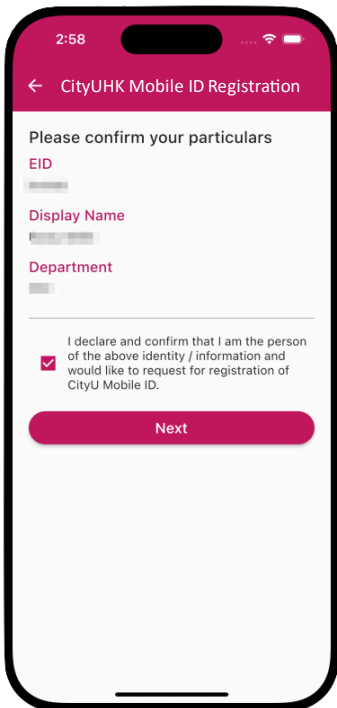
2:58

← CityUHK Mobile ID Registration

Please confirm your particulars

EID

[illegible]

Display Name

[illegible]

Department

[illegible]

I declare and confirm that I am the person of the above identity / information and would like to request for registration of CityU Mobile ID.

Next